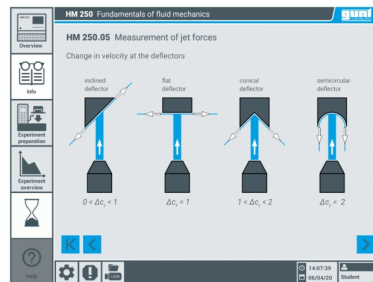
HM 250 Fundamentals of fluid mechanics

gunt

Overview

HM 250.05 Measurement of jet forces

Change in velocity at the deflectors

Info

Experiment preparation

Experiment overview

inclined deflector

flat deflector

conical deflector

semicircular deflector

$0 < \Delta c_x < 1$

$\Delta c_x = 1$

$1 < \Delta c_x < 2$

$\Delta c_x = 2$

Help

14:07:39

06/04/20

Student